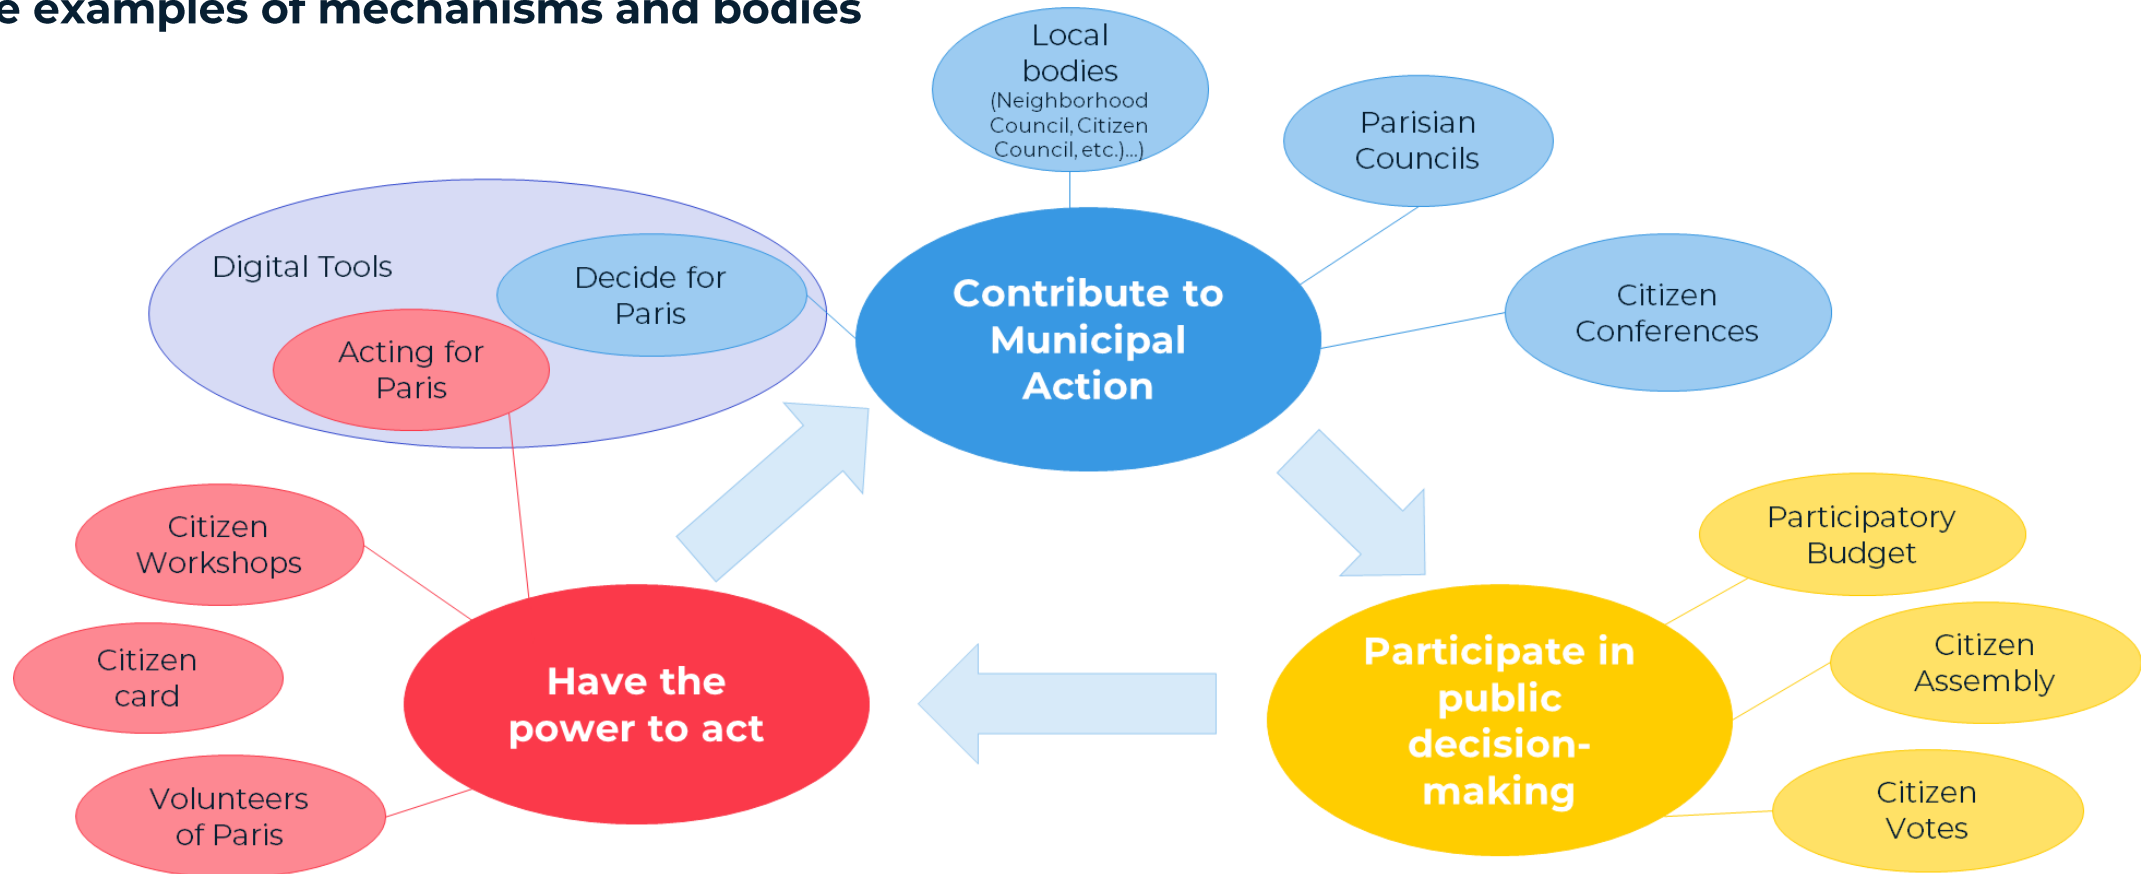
e examples of mechanisms and bodies

Local bodies (Neighborhood Council, Citizen Council, etc.)...)

Parisian Councils

Digital Tools

Decide for Paris

Acting for Paris

Contribute to Municipal Action

Citizen Conferences

Citizen Workshops

Citizen card

Volunteers of Paris

Have the power to act

Participatory Budget

Citizen Assembly

Citizen Votes

Participate in public decision-making